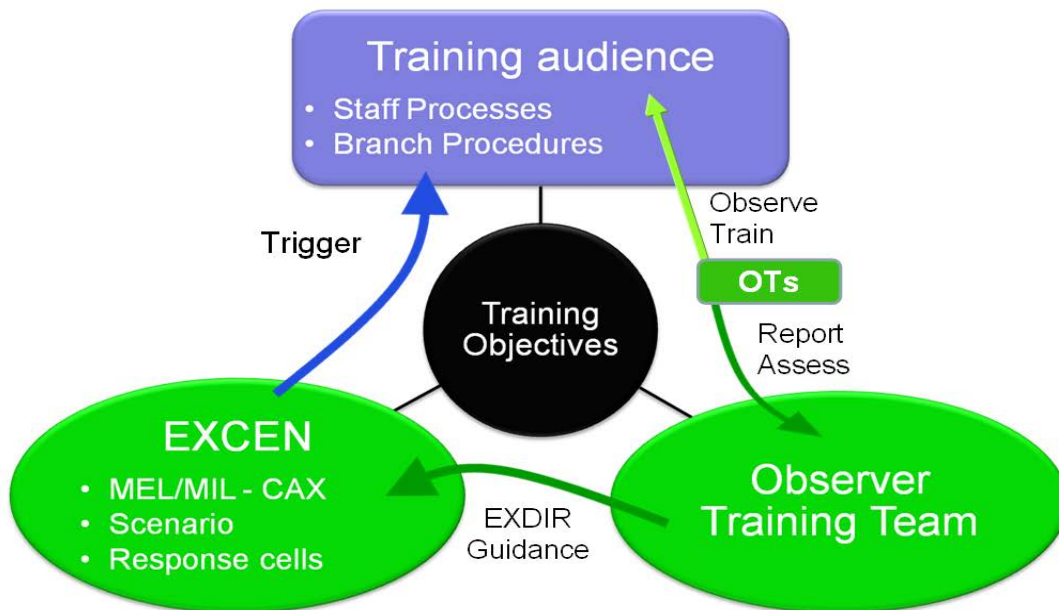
Training audience
• Staff Processes
• Branch Procedures

Trigger

Observe
Train

OTs

Report
Assess

Training Objectives

EXCEN
• MEL/MIL - CAX
• Scenario
• Response cells

EXDIR
Guidance

Observer Training Team